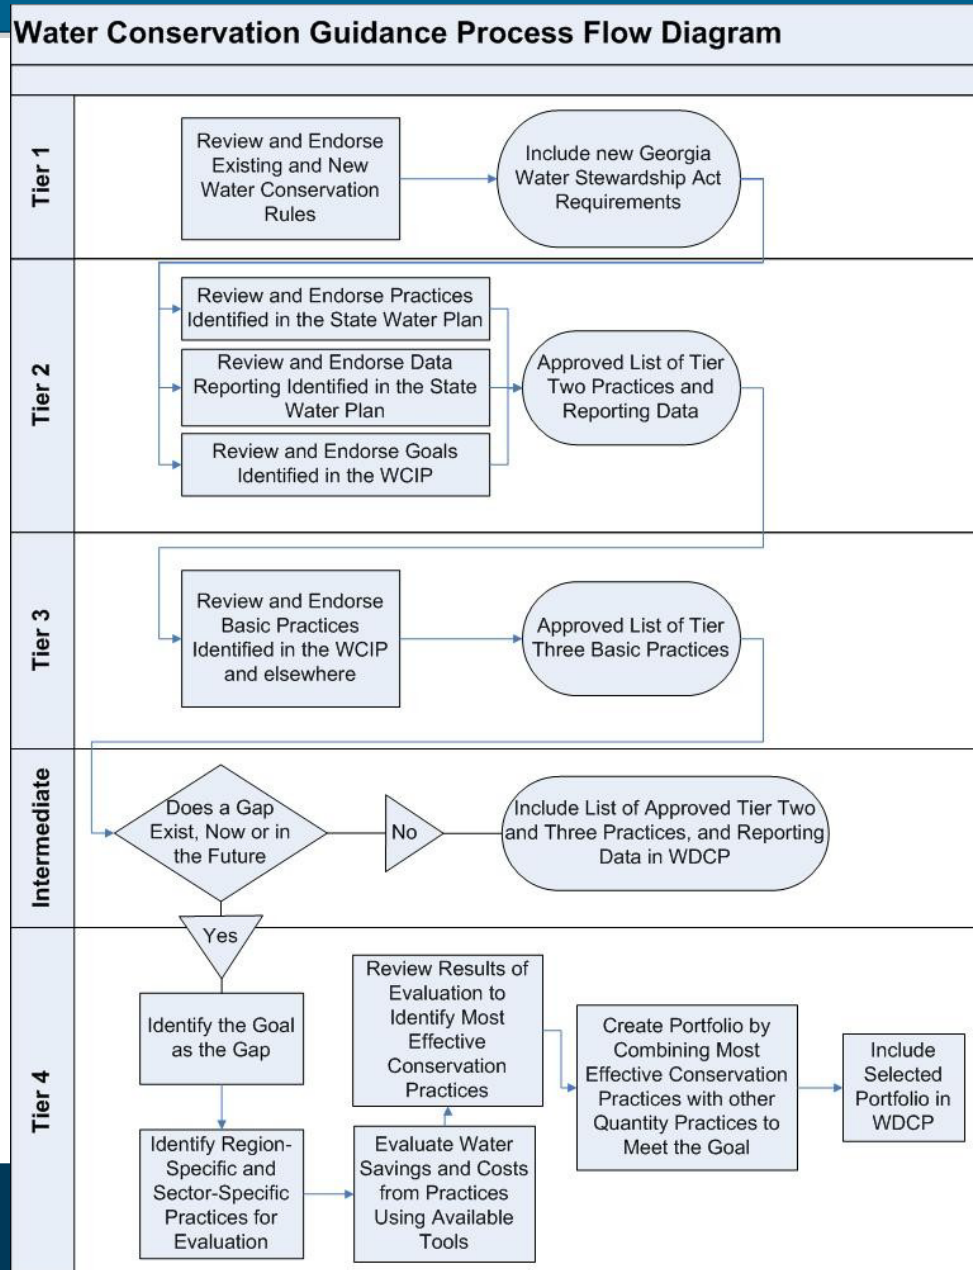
Water Conservation Guidance Process Flow Diagram

Tier 1

Review and Endorse Existing and New Water Conservation Rules

Include new Georgia Water Stewardship Act Requirements

Tier 2

Review and Endorse Practices Identified in the State Water Plan

Review and Endorse Data Reporting Identified in the State Water Plan

Review and Endorse Goals Identified in the WCIP

Approved List of Tier Two Practices and Reporting Data

Tier 3

Review and Endorse Basic Practices Identified in the WCIP and elsewhere

Approved List of Tier Three Basic Practices

Intermediate

Does a Gap Exist, Now or in the Future

No

Include List of Approved Tier Two and Three Practices, and Reporting Data in WDCP

Yes

Tier 4

Identify the Goal as the Gap

Identify Region-Specific and Sector-Specific Practices for Evaluation

Evaluate Water Savings and Costs from Practices Using Available Tools

Review Results of Evaluation to Identify Most Effective Conservation Practices

Create Portfolio by Combining Most Effective Conservation Practices with other Quantity Practices to Meet the Goal

Include Selected Portfolio in WDCP